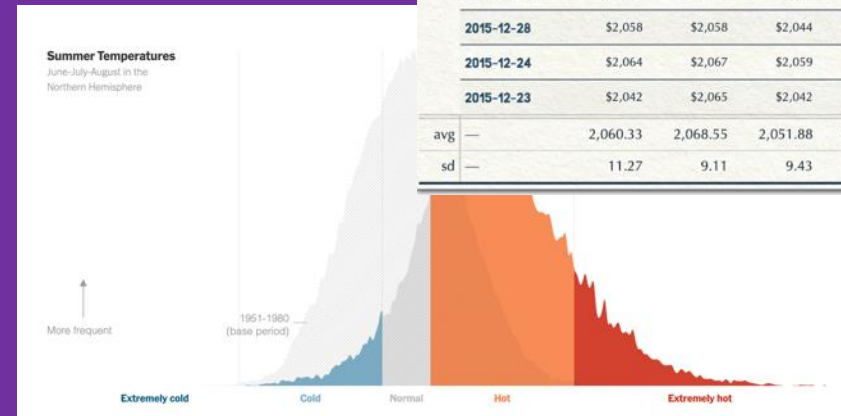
Summer Temperatures
June-July-August in the Northern Hemisphere

More frequent

1951-1980 (base period)

Extremely cold Cold Normal Hot Extremely hot

| 2015-12-28 | | $2,058 | $2,058 | $2,044 |
|---|---|---|---|---|
| 2015-12-24 | | $2,064 | $2,067 | $2,059 |
| 2015-12-23 | | $2,042 | $2,065 | $2,042 |
| avg | — | 2,060.33 | 2,068.55 | 2,051.88 |
| sd | — | 11.27 | 9.11 | 9.43 |